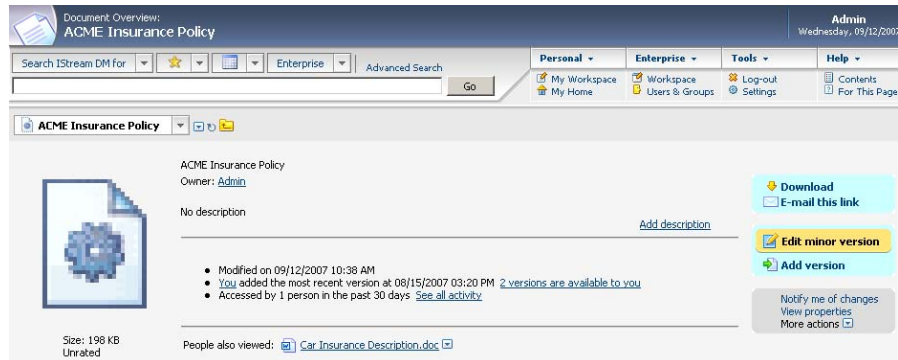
Document Overview:
ACME Insurance Policy

Admin
Wednesday, 09/12/2007

Search IStream DM for

Enterprise

Advanced Search

Go

Personal ▾
My Workspace
My Home

Enterprise ▾
Workspace
Users & Groups

Tools ▾
Log-out
Settings

Help ▾
Contents
For This Page

ACME Insurance Policy

ACME Insurance Policy
Owner: Admin

No description

Add description

- Modified on 09/12/2007 10:38 AM
- You added the most recent version at 08/15/2007 03:20 PM 2 versions are available to you
- Accessed by 1 person in the past 30 days See all activity

Download
E-mail this link

Edit minor version

Add version

Notify me of changes
View properties
More actions

Size: 198 KB
Unrated

People also viewed: Car Insurance Description.doc